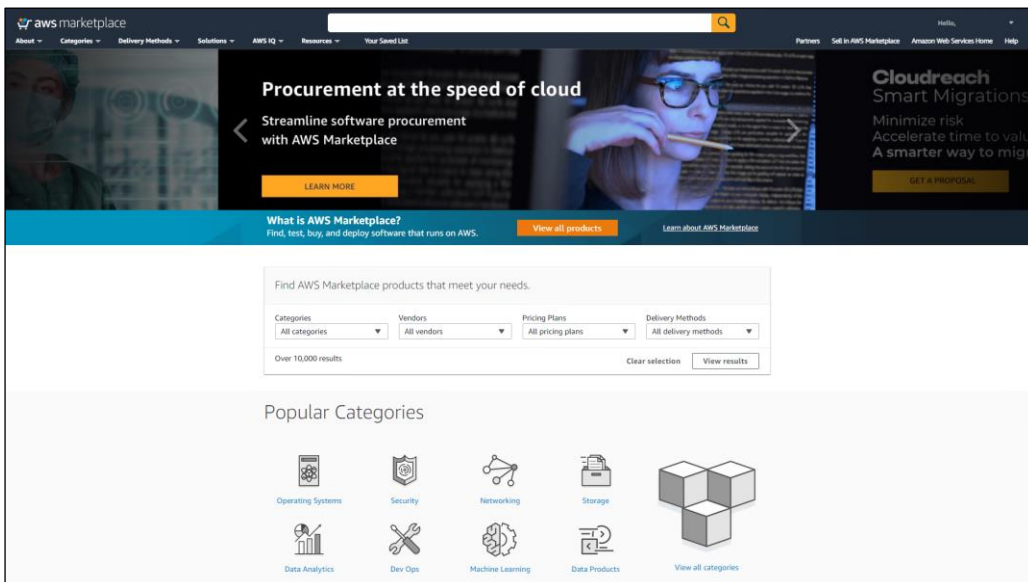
aws marketplace

Hello,

About Categories Delivery Methods Solutions AWS IQ Resources Your Saved List

Partners Sell in AWS Marketplace Amazon Web Services Home Help

Procurement at the speed of cloud

Streamline software procurement with AWS Marketplace

LEARN MORE

Cloudreach Smart Migrations

Minimize risk
Accelerate time to valu
A smarter way to mig

GET A PROPOSAL

What is AWS Marketplace?
Find, test, buy, and deploy software that runs on AWS.

View all products

Learn about AWS Marketplace

Find AWS Marketplace products that meet your needs.

| Categories | Vendors | Pricing Plans | Delivery Methods |
|---|---|---|---|
| All categories | All vendors | All pricing plans | All delivery methods |

Over 10,000 results

Clear selection

View results

Popular Categories

Operating Systems

Security

Networking

Storage

Data Analytics

Dev Ops

Machine Learning

Data Products

View all categories